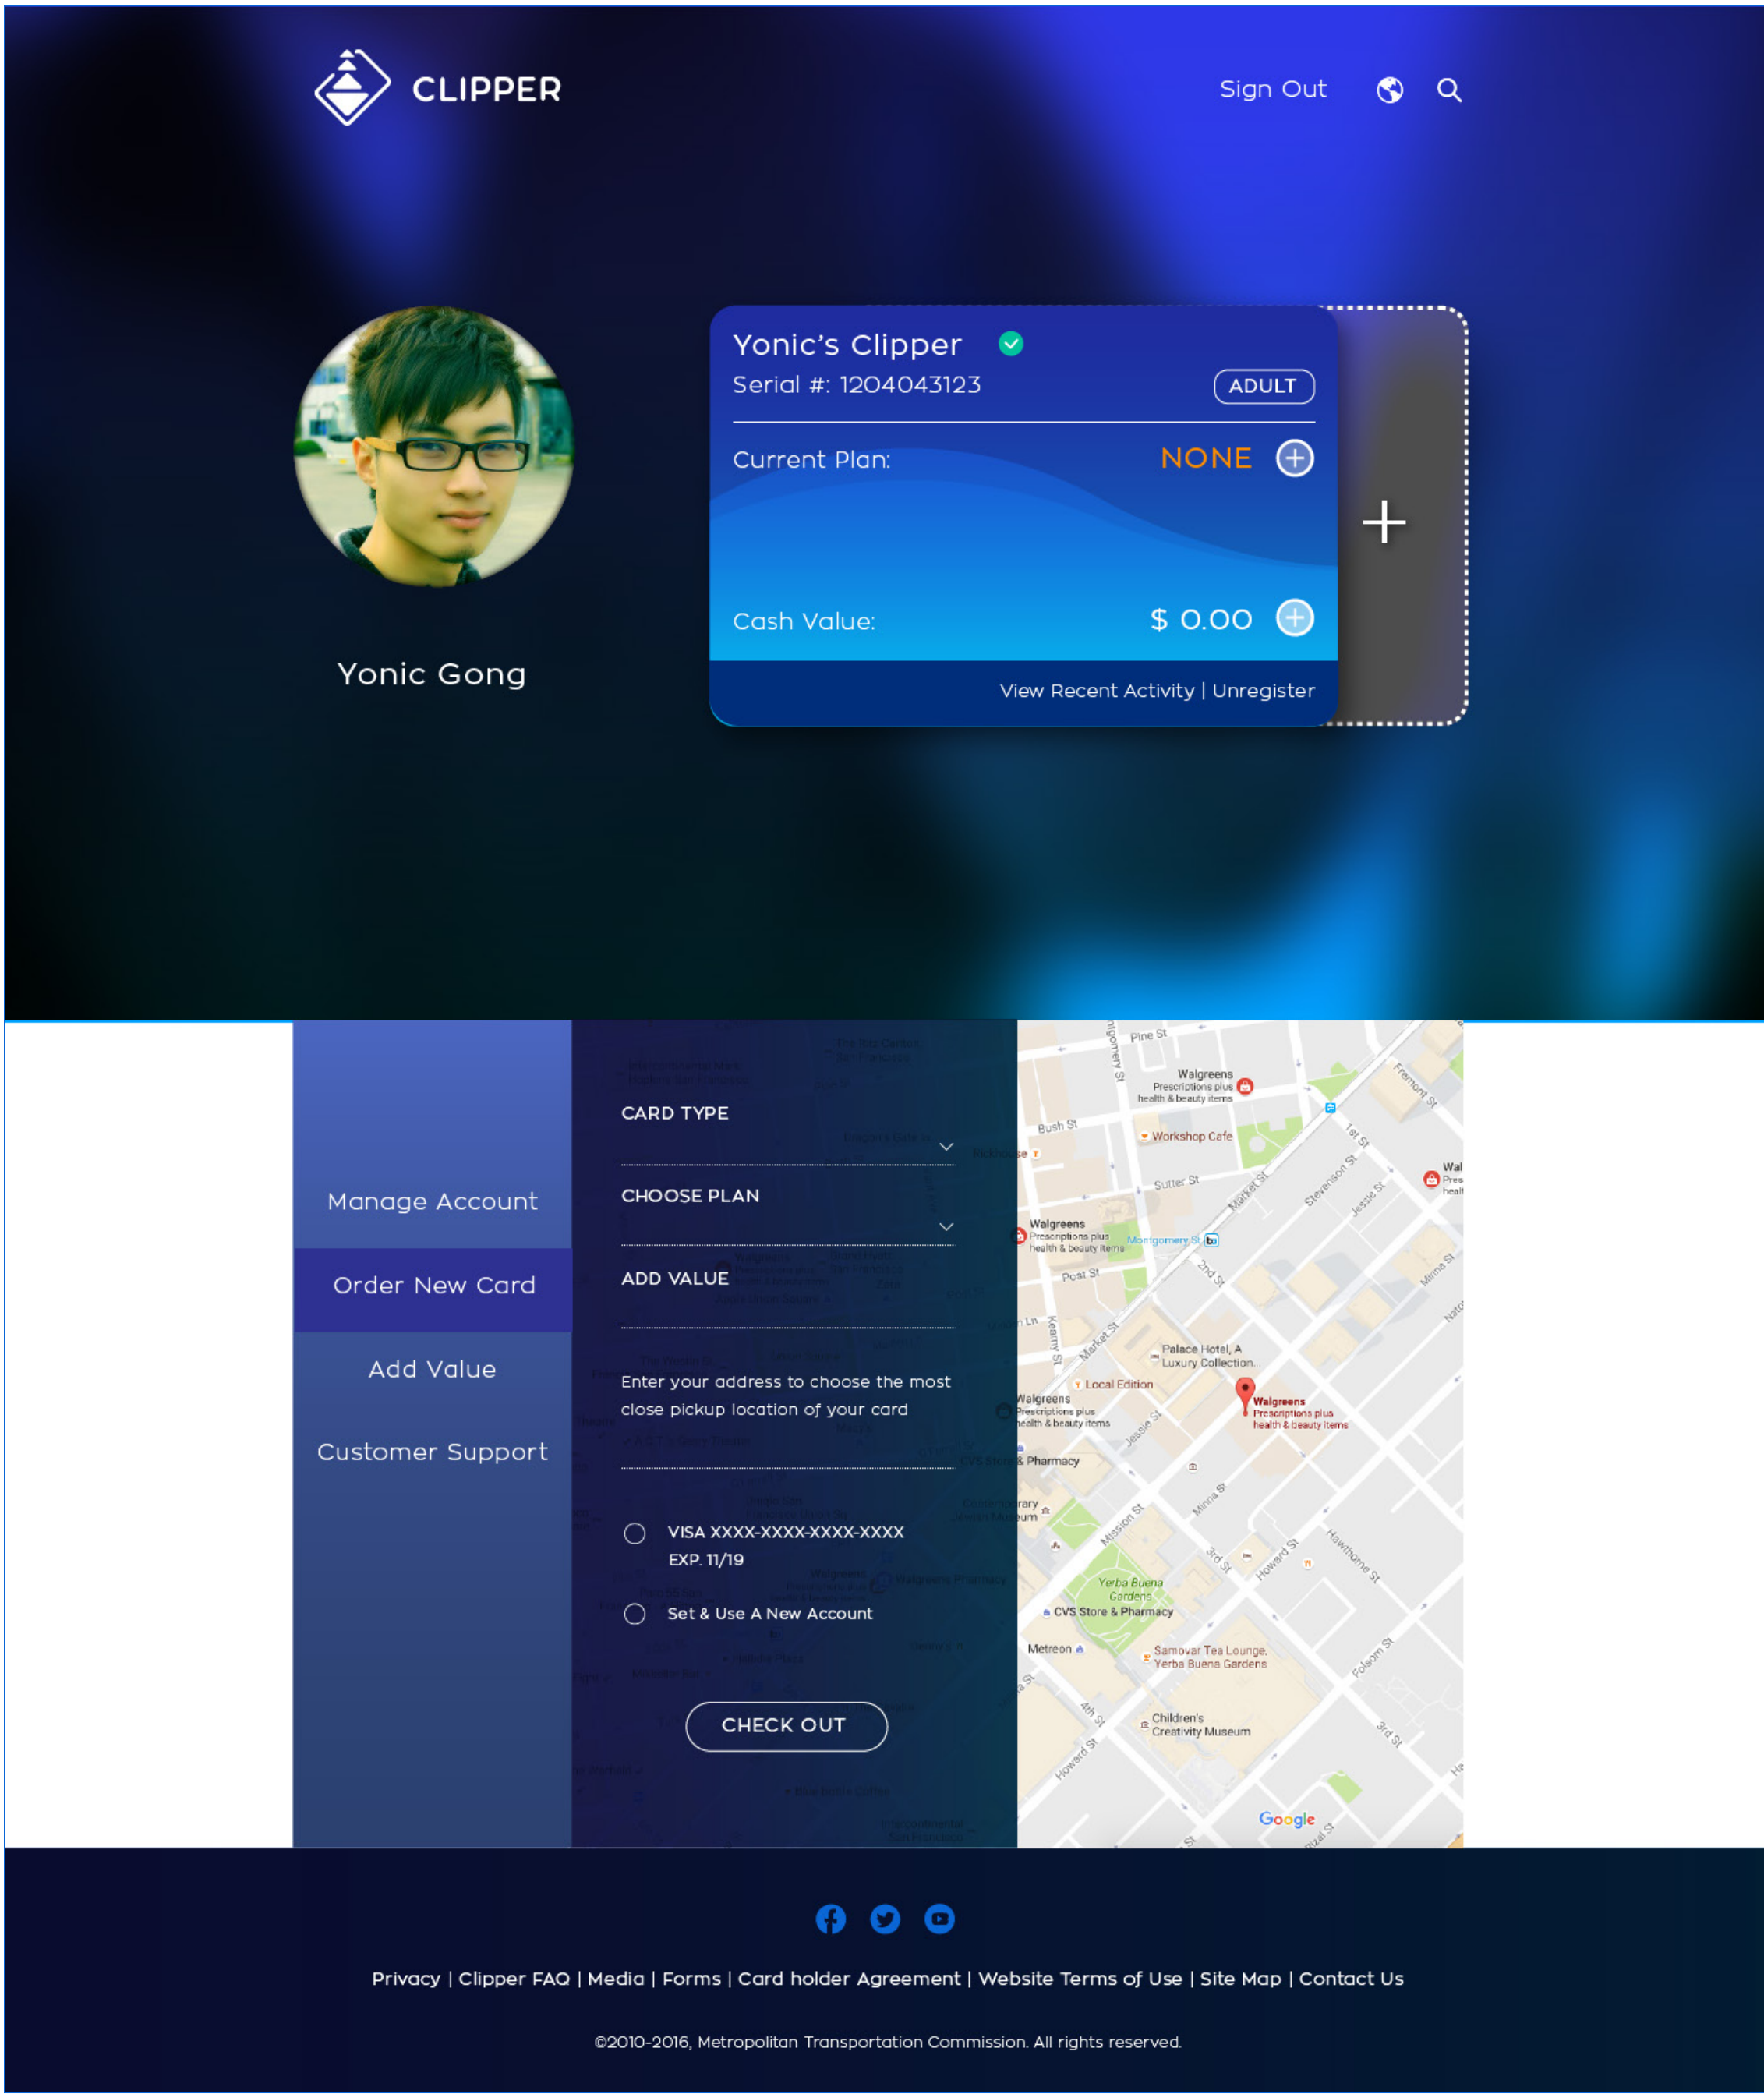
CLIPPER

Sign Out

Yonic Gong

Yonic's Clipper
Serial #: 1204043123
ADULT

Current Plan: NONE

Cash Value: $ 0.00

View Recent Activity | Unregister

Manage Account

Order New Card

Add Value

Customer Support

CARD TYPE

CHOOSE PLAN

ADD VALUE

Enter your address to choose the most close pickup location of your card

VISA XXXX-XXXX-XXXX-XXXX
EXP. 11/19

Set & Use A New Account

CHECK OUT

Pine St
Walgreens
Prescriptions plus health & beauty items
Bush St
Workshop Cafe
Sutter St
Market St
Stevenson St
Jessie St
Walgreens
Prescriptions plus health & beauty items
Montgomery St
2nd St
Post St
Kearny St
Market St
Palace Hotel, A Luxury Collection...
Local Edition
Walgreens
Prescriptions plus health & beauty items
Walgreens
Prescriptions plus health & beauty items
Jessie St
CVS Store & Pharmacy
Minna St
Mission St
3rd St
Howard St
Hawthorne St
Yerba Buena Gardens
CVS Store & Pharmacy
Metreon
Samovar Tea Lounge, Yerba Buena Gardens
Folsom St
Children's Creativity Museum
4th St
Howard St
3rd St
Fremont St
1st St
Natoma St
Google

Privacy | Clipper FAQ | Media | Forms | Card holder Agreement | Website Terms of Use | Site Map | Contact Us

©2010-2016, Metropolitan Transportation Commission. All rights reserved.